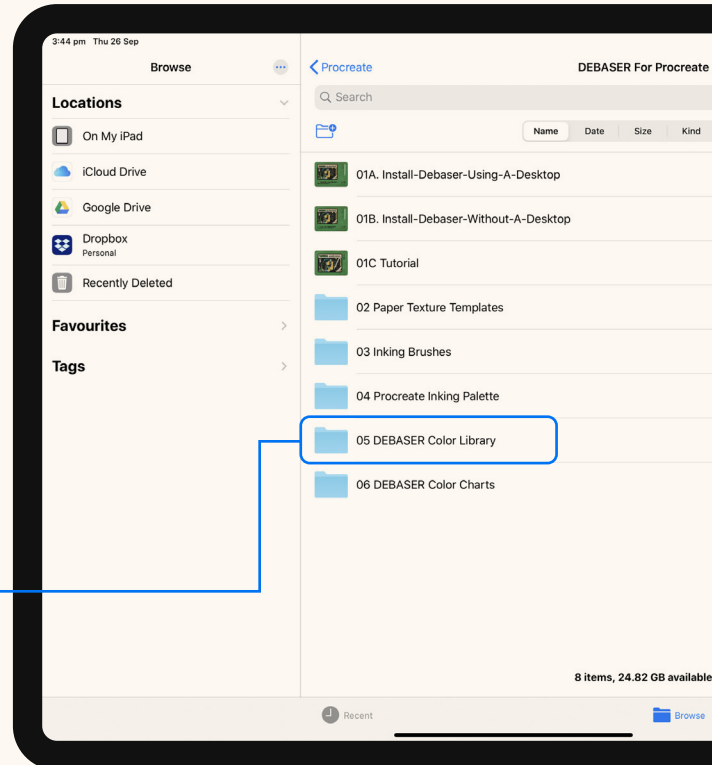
3:44 pm Thu 26 Sep

Browse

Locations

On My iPad

iCloud Drive

Google Drive

Dropbox
Personal

Recently Deleted

Favourites

Tags

Procreate

DEBASER For Procreate

Search

Name Date Size Kind

01A. Install-Debaser-Using-A-Desktop

01B. Install-Debaser-Without-A-Desktop

01C Tutorial

02 Paper Texture Templates

03 Inking Brushes

04 Procreate Inking Palette

05 DEBASER Color Library

06 DEBASER Color Charts

8 items, 24.82 GB available

Recent

Browse